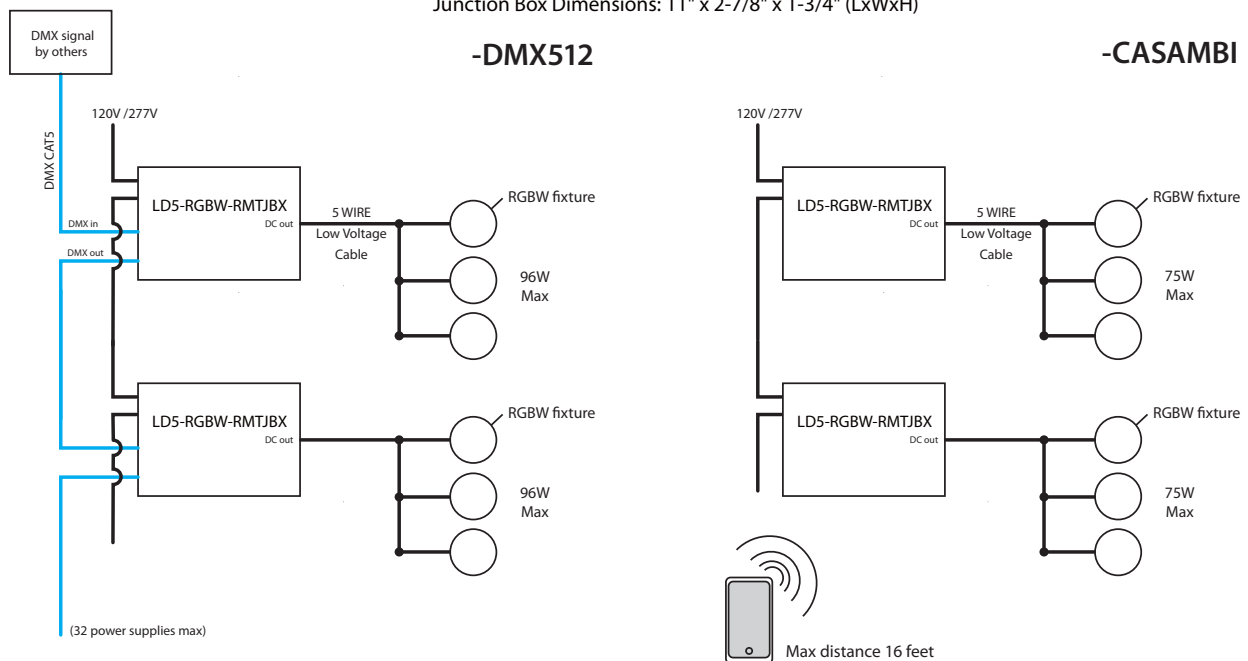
Junction Box Dimensions: 11" x 2-7/8" x 1-3/4" (LxWxH)

DMX signal by others

-DMX512

-CASAMBI

120V /277V

DMX CAT5

LD5-RGBW-RMTJBX

DC out

DMX in

DMX out

5 WIRE
Low Voltage
Cable

RGBW fixture

96W
Max

LD5-RGBW-RMTJBX

DC out

RGBW fixture

96W
Max

(32 power supplies max)

120V /277V

LD5-RGBW-RMTJBX

DC out

5 WIRE
Low Voltage
Cable

RGBW fixture

75W
Max

LD5-RGBW-RMTJBX

DC out

RGBW fixture

75W
Max

Max distance 16 feet